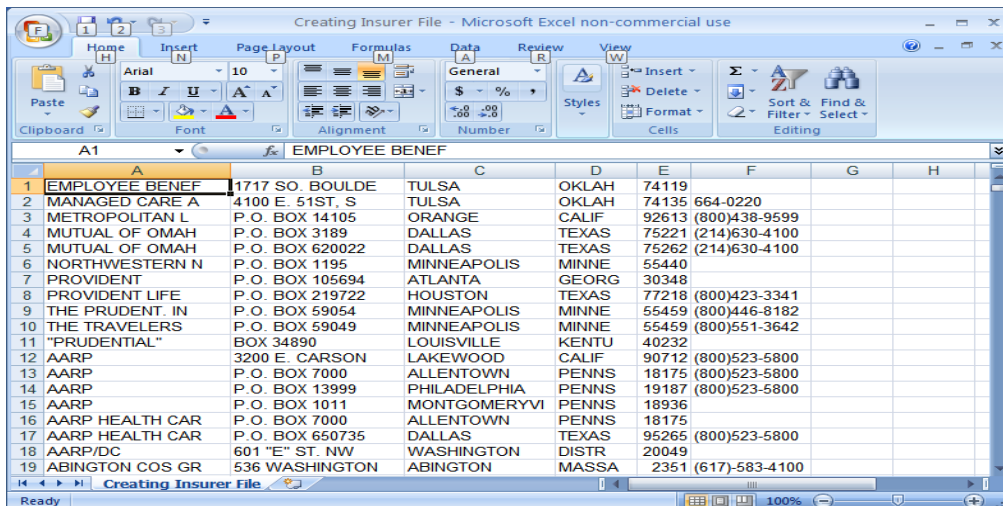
F 1 2 3 Creating Insurer File - Microsoft Excel non-commercial use

Home H Insert N Page Layout P Formulas M Data A Review R View W

Paste Arial 10 B I U A A General $ % , .00 .00 Styles Insert Delete Format Σ Sort & Filter Find & Select

Clipboard Font Alignment Number Cells Editing

A1 $f_x$ EMPLOYEE BENEF

| | A | B | C | D | E | F | G | H |
|---|---|---|---|---|---|---|---|---|
| 1 | EMPLOYEE BENEF | 1717 SO. BOULDE | TULSA | OKLAH | 74119 | | | |
| 2 | MANAGED CARE A | 4100 E. 51ST, S | TULSA | OKLAH | 74135 | 664-0220 | | |
| 3 | METROPOLITAN L | P.O. BOX 14105 | ORANGE | CALIF | 92613 | (800)438-9599 | | |
| 4 | MUTUAL OF OMAH | P.O. BOX 3189 | DALLAS | TEXAS | 75221 | (214)630-4100 | | |
| 5 | MUTUAL OF OMAH | P.O. BOX 620022 | DALLAS | TEXAS | 75262 | (214)630-4100 | | |
| 6 | NORTHWESTERN N | P.O. BOX 1195 | MINNEAPOLIS | MINNE | 55440 | | | |
| 7 | PROVIDENT | P.O. BOX 105694 | ATLANTA | GEORG | 30348 | | | |
| 8 | PROVIDENT LIFE | P.O. BOX 219722 | HOUSTON | TEXAS | 77218 | (800)423-3341 | | |
| 9 | THE PRUDENT. IN | P.O. BOX 59054 | MINNEAPOLIS | MINNE | 55459 | (800)446-8182 | | |
| 10 | THE TRAVELERS | P.O. BOX 59049 | MINNEAPOLIS | MINNE | 55459 | (800)551-3642 | | |
| 11 | "PRUDENTIAL" | BOX 34890 | LOUISVILLE | KENTU | 40232 | | | |
| 12 | AARP | 3200 E. CARSON | LAKEWOOD | CALIF | 90712 | (800)523-5800 | | |
| 13 | AARP | P.O. BOX 7000 | ALLENTOWN | PENNS | 18175 | (800)523-5800 | | |
| 14 | AARP | P.O. BOX 13999 | PHILADELPHIA | PENNS | 19187 | (800)523-5800 | | |
| 15 | AARP | P.O. BOX 1011 | MONTGOMERYVI | PENNS | 18936 | | | |
| 16 | AARP HEALTH CAR | P.O. BOX 7000 | ALLENTOWN | PENNS | 18175 | | | |
| 17 | AARP HEALTH CAR | P.O. BOX 650735 | DALLAS | TEXAS | 95265 | (800)523-5800 | | |
| 18 | AARP/DC | 601 "E" ST. NW | WASHINGTON | DISTR | 20049 | | | |
| 19 | ABINGTON COS GR | 536 WASHINGTON | ABINGTON | MASSA | 2351 | (617)-583-4100 | | |

Creating Insurer File

Ready 100%